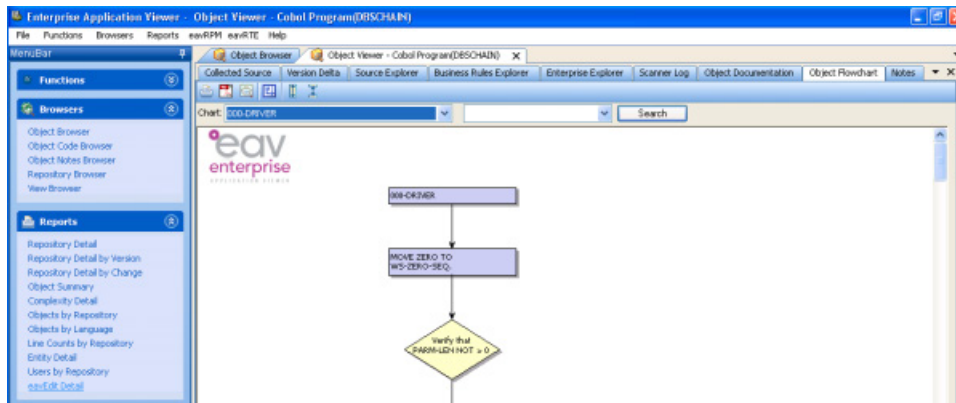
Enterprise Application Viewer - Object Viewer - Cobol Program(DBSCHAIN)

File Functions Browsers Reports eavRPM eavRTE Help

MenuBar

Functions

Browsers

Object Browser
Object Code Browser
Object Notes Browser
Repository Browser
View Browser

Reports

Repository Detail
Repository Detail by Version
Repository Detail by Change
Object Summary
Complexity Detail
Objects by Repository
Objects by Language
Line Counts by Repository
Entity Detail
Users by Repository
eavEdit Detail

Object Browser | Object Viewer - Cobol Program(DBSCHAIN) ×

Collected Source | Version Delta | Source Explorer | Business Rules Explorer | Enterprise Explorer | Scanner Log | Object Documentation | Object Flowchart | Notes

Chart: 000-DRIVER

Search

eav
enterprise
APPLICATION VIEWER

000-DRIVER

MOVE ZERO TO WS-ZERO-SEQ.

Verify that PARM-LEN NOT > 0